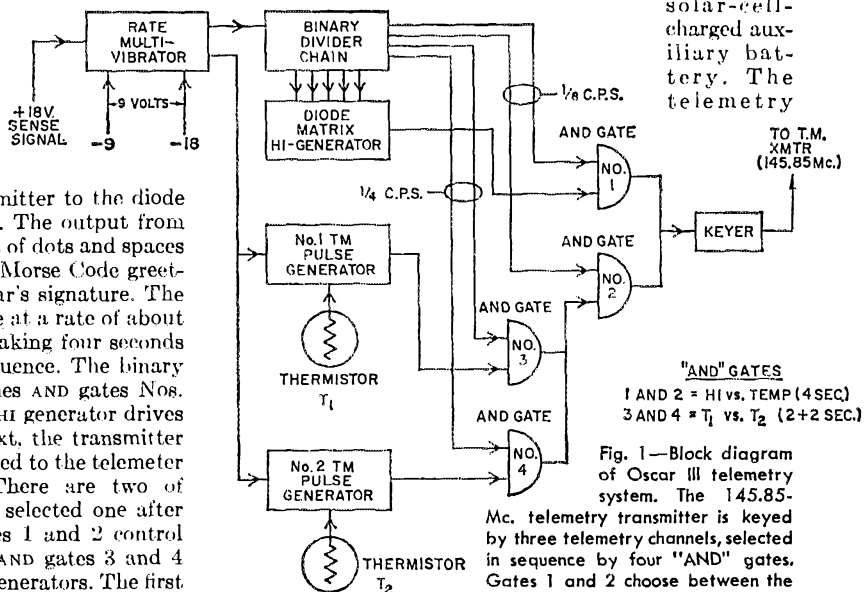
RATE MULTI-VIBRATOR

+18V. SENSE SIGNAL

-9 VOLTS-

-9

-18

BINARY DIVIDER CHAIN

DIODE MATRIX HI-GENERATOR

1/8 C.P.S.

1/4 C.P.S.

AND GATE

NO. 1

AND GATE

NO. 2

AND GATE

NO. 3

AND GATE

NO. 4

KEYER

TO T.M. XMTR (145.85Mc.)

No. 1 TM PULSE GENERATOR

THERMISTOR $T_1$

No. 2 TM PULSE GENERATOR

THERMISTOR $T_2$

"AND" GATES
1 AND 2 = HI vs. TEMP (4 SEC.)
3 AND 4 = $T_1$ vs. $T_2$ (2+2 SEC.)

Fig. 1—Block diagram of Oscar III telemetry system. The 145.85-Mc. telemetry transmitter is keyed by three telemetry channels, selected in sequence by four "AND" gates. Gates 1 and 2 choose between the

solar-cell-charged auxiliary battery. The telemetry

mitter to the diode . The output from of dots and spaces Morse Code greet-ar's signature. The e at a rate of about aking four seconds quence. The binary hes AND gates Nos. HI generator drives xt, the transmitter ed to the telemeter There are two of selected one after es 1 and 2 control AND gates 3 and 4 enerators. The first